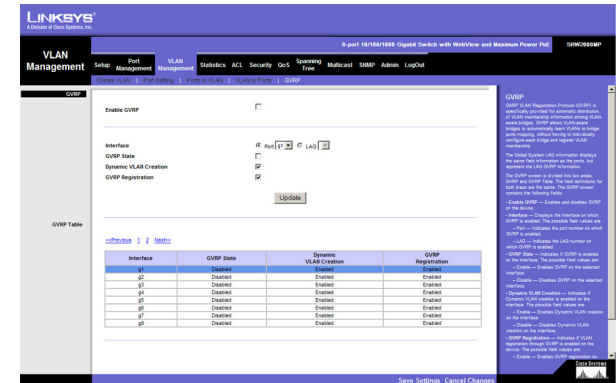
LINKSYS
A Division of Cisco Systems, Inc.

8-port 10/100/1000 Gigabit Switch with WebView and Maximum Power PoE SRW2008MP

VLAN Management

Setup | Port Management | VLAN Management | Statistics | ACL | Security | QoS | Spanning Tree | Multicast | SNMP | Admin | LogOut

Create VLANs | Port Setting | Ports to VLAN | VLAN to Ports | GVRP

GVRP

Enable GVRP

Interface Port g1 LAG
GVRP State
Dynamic VLAN Creation
GVRP Registration

Update

GVRP Table

<<Previous 1 2 Next>>

| Interface | GVRP State | Dynamic VLAN Creation | GVRP Registration |
|---|---|---|---|
| g1 | Disabled | Enabled | Enabled |
| g2 | Disabled | Enabled | Enabled |
| g3 | Disabled | Enabled | Enabled |
| g4 | Disabled | Enabled | Enabled |
| g5 | Disabled | Enabled | Enabled |
| g6 | Disabled | Enabled | Enabled |
| g7 | Disabled | Enabled | Enabled |
| g8 | Disabled | Enabled | Enabled |

GVRP

GARP VLAN Registration Protocol (GVRP) is specifically provided for automatic distribution of VLAN membership information among VLAN-aware bridges. GVRP allows VLAN-aware bridges to automatically learn VLANs to bridge ports mapping, without having to individually configure each bridge and register VLAN membership.

The Global System LAG information displays the same field information as the ports, but represent the LAG GVRP information.

The GVRP screen is divided into two areas, GVRP and GVRP Table. The field definitions for both areas are the same. The GVRP screen contains the following fields:

• Enable GVRP — Enables and disables GVRP on the device.

• Interface — Displays the interface on which GVRP is enabled. The possible field values are:
— Port — Indicates the port number on which GVRP is enabled.
— LAG — Indicates the LAG number on which GVRP is enabled.

• GVRP State — Indicates if GVRP is enabled on the interface. The possible field values are:
— Enable — Enables GVRP on the selected interface.
— Disable — Disables GVRP on the selected interface.

• Dynamic VLAN Creation — Indicates if Dynamic VLAN creation is enabled on the interface. The possible field values are:
— Enable — Enables Dynamic VLAN creation on the interface.
— Disable — Disables Dynamic VLAN creation on the interface.

• GVRP Registration — Indicates if VLAN registration through GVRP is enabled on the device. The possible field values are:
— Enable — Enables GVRP registration on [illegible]

CISCO SYSTEMS

Save Settings Cancel Changes